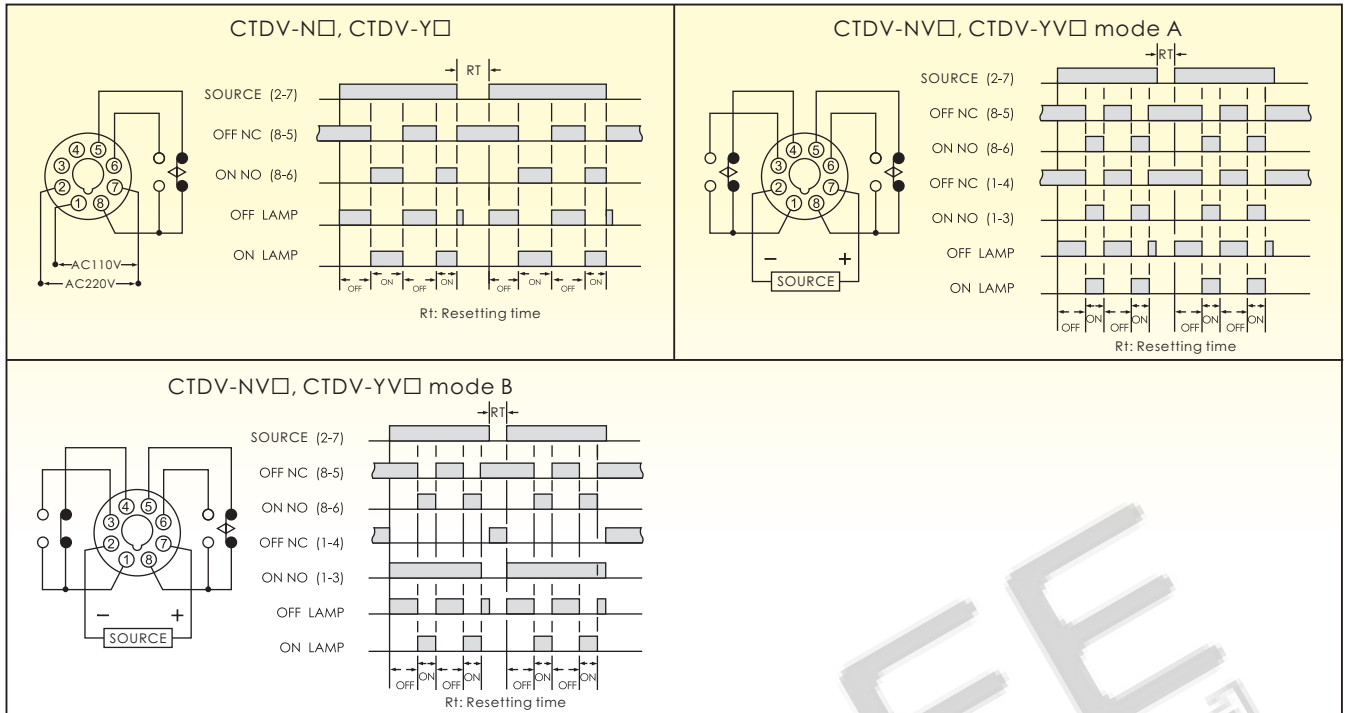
CTDV-N□, CTDV-Y□

RT

SOURCE (2-7)

OFF NC (8-5)

ON NO (8-6)

OFF LAMP

ON LAMP

④ ⑤
③ ⑥
② ⑦
① ⑧

AC110V
AC220V

OFF ON OFF ON OFF ON OFF ON

Rt: Resetting time

CTDV-NV□, CTDV-YV□ mode A

RT

SOURCE (2-7)

OFF NC (8-5)

ON NO (8-6)

OFF NC (1-4)

ON NO (1-3)

OFF LAMP

ON LAMP

④ ⑤
③ ⑥
② ⑦
① ⑧

− +
SOURCE

OFF ON OFF ON OFF ON OFF ON

Rt: Resetting time

CTDV-NV□, CTDV-YV□ mode B

RT

SOURCE (2-7)

OFF NC (8-5)

ON NO (8-6)

OFF NC (1-4)

ON NO (1-3)

OFF LAMP

ON LAMP

④ ⑤
③ ⑥
② ⑦
① ⑧

− +
SOURCE

OFF ON OFF ON OFF ON OFF ON

Rt: Resetting time